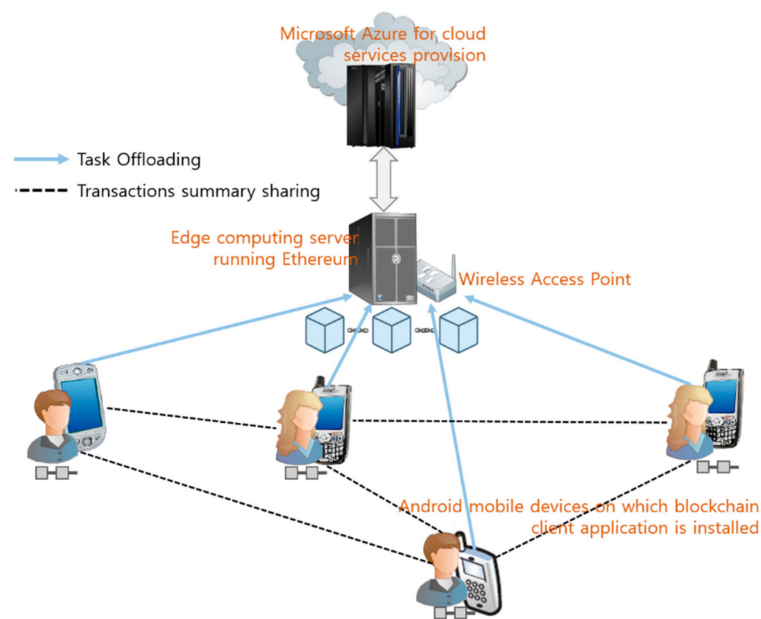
Microsoft Azure for cloud services provision

Task Offloading

Transactions summary sharing

Edge computing server running Ethereum

Wireless Access Point

Android mobile devices on which blockchain client application is installed